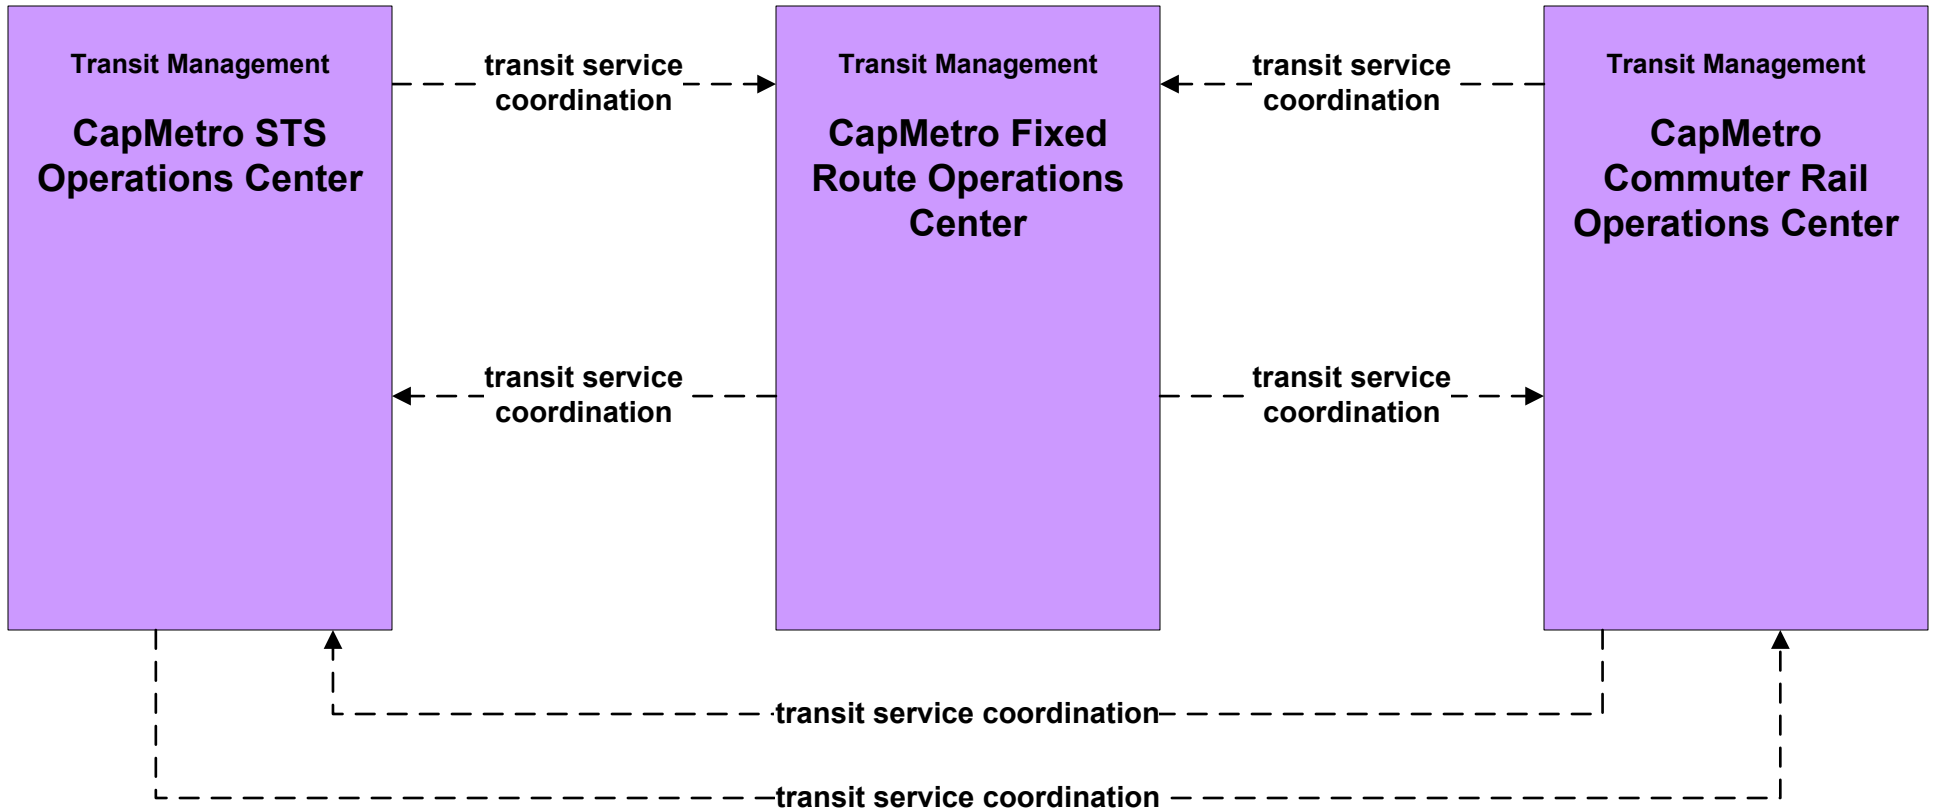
Transit Management

CapMetro STS Operations Center

transit service coordination

Transit Management

CapMetro Fixed Route Operations Center

transit service coordination

Transit Management

CapMetro Commuter Rail Operations Center

transit service coordination

transit service coordination

transit service coordination

transit service coordination